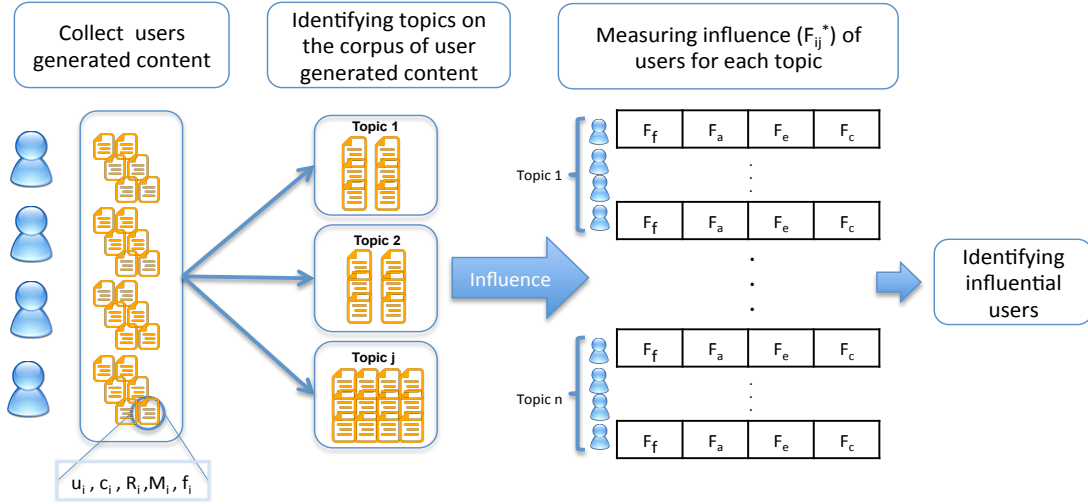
Collect users generated content

Identifying topics on the corpus of user generated content

Measuring influence ($F_{ij}^*$) of users for each topic

Topic 1

Topic 2

Topic j

Influence

Topic 1

| $F_f$ | $F_a$ | $F_e$ | $F_c$ |
|---|---|---|---|

⋮

| $F_f$ | $F_a$ | $F_e$ | $F_c$ |
|---|---|---|---|

⋮

Topic n

| $F_f$ | $F_a$ | $F_e$ | $F_c$ |
|---|---|---|---|

⋮

| $F_f$ | $F_a$ | $F_e$ | $F_c$ |
|---|---|---|---|

Identifying influential users

$u_i$ , $c_i$ , $R_i$ ,$M_i$ , $f_i$